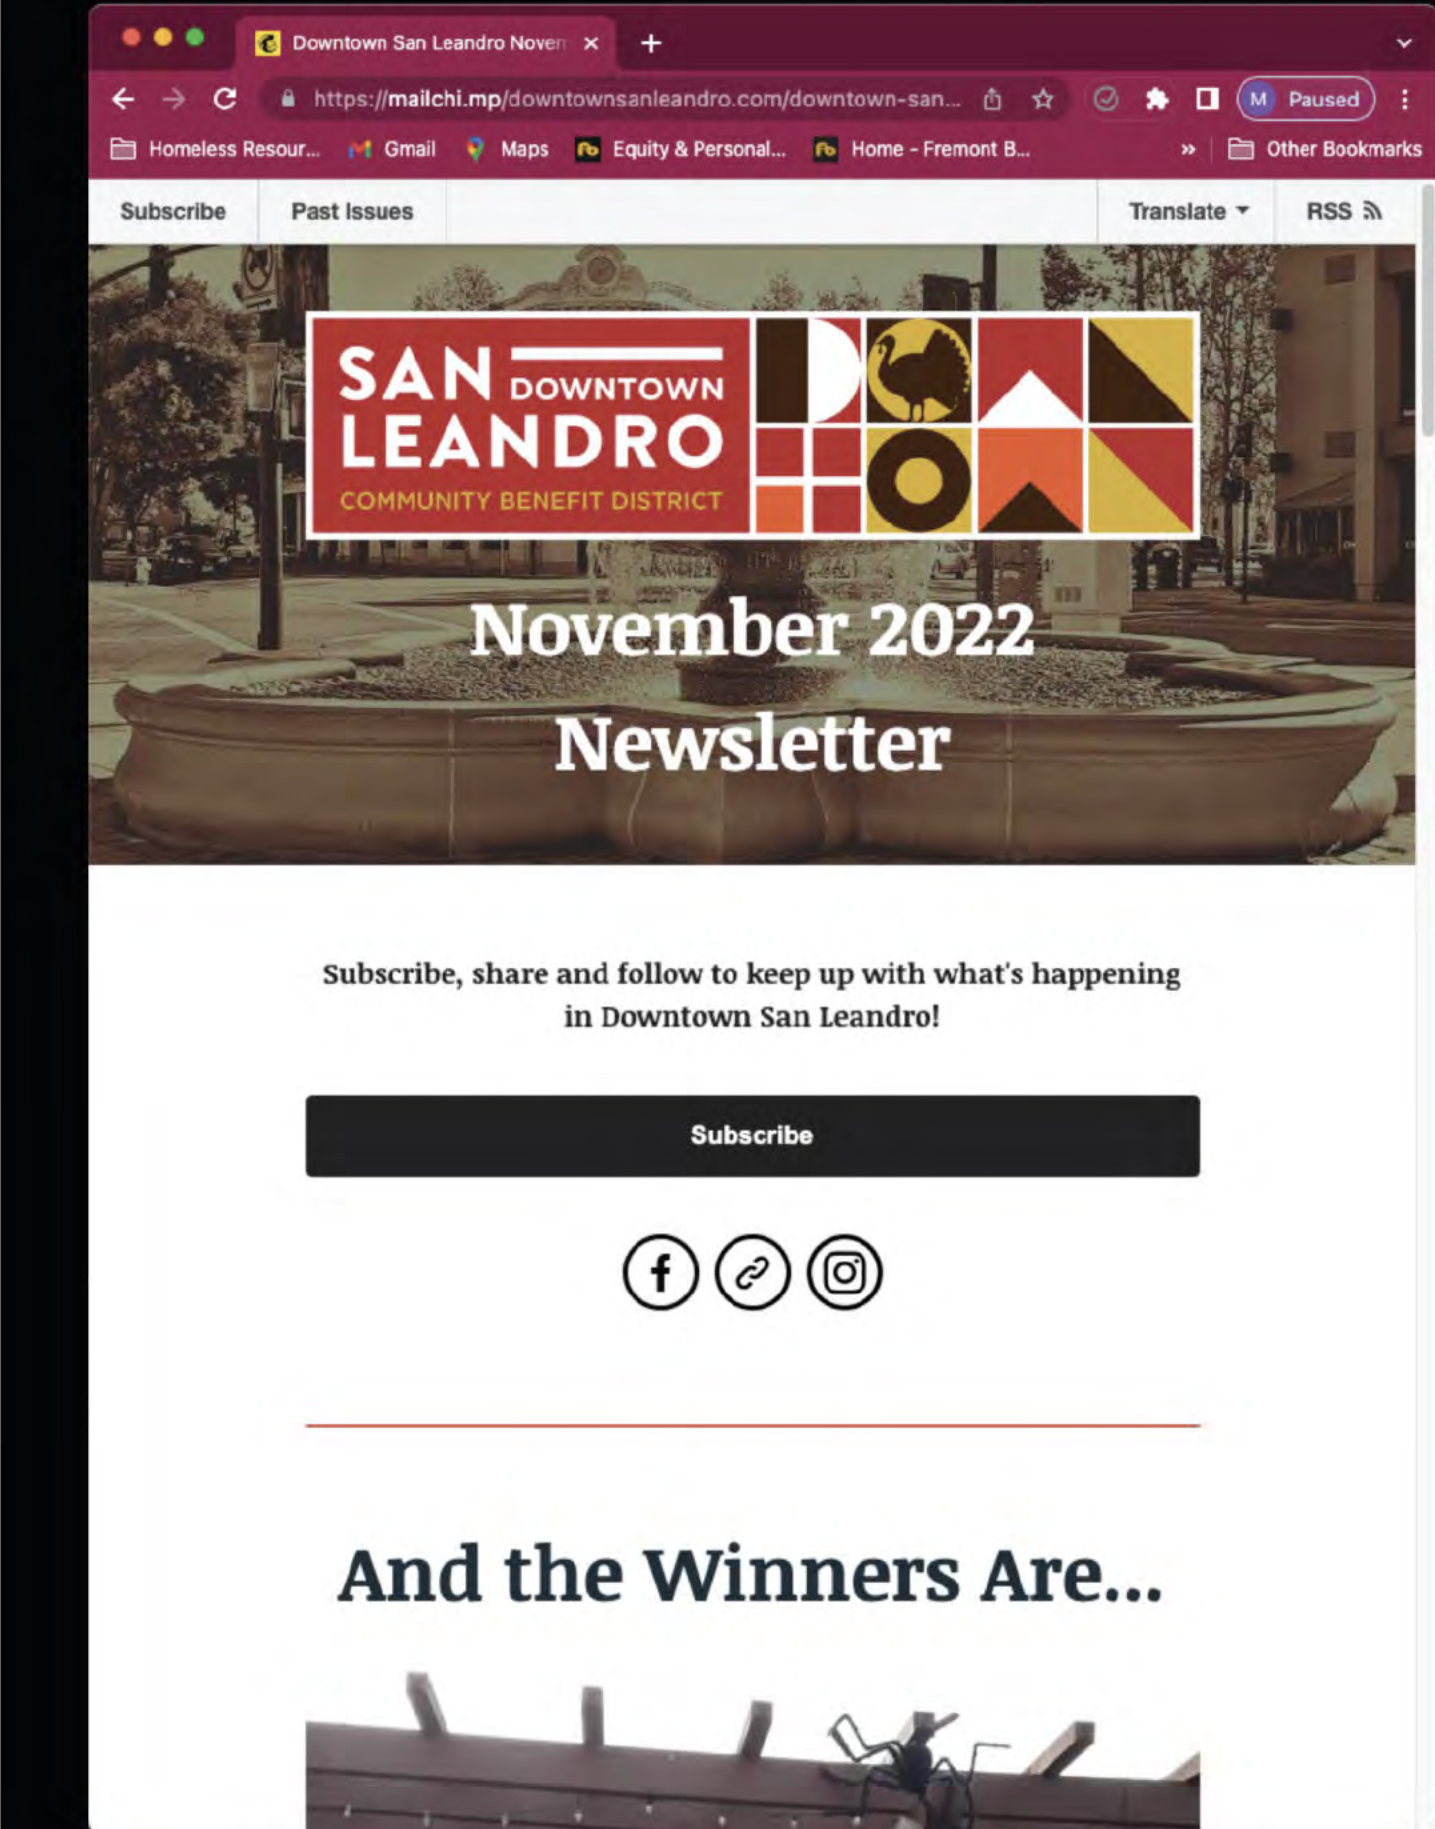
Downtown San Leandro Noven ×

https://mailchi.mp/downtownsanleandro.com/downtown-san...

M Paused

Homeless Resour... Gmail Maps Equity & Personal... Home - Fremont B... » Other Bookmarks

Subscribe Past Issues Translate RSS

SAN DOWNTOWN LEANDRO
COMMUNITY BENEFIT DISTRICT

November 2022 Newsletter

Subscribe, share and follow to keep up with what's happening in Downtown San Leandro!

Subscribe

And the Winners Are...